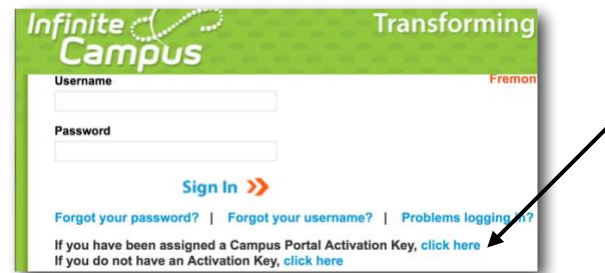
Infinite Campus

Transforming

Username

Fremon

Password

Sign In

Forgot your password? | Forgot your username? | Problems logging in?

If you have been assigned a Campus Portal Activation Key, click here
If you do not have an Activation Key, click here